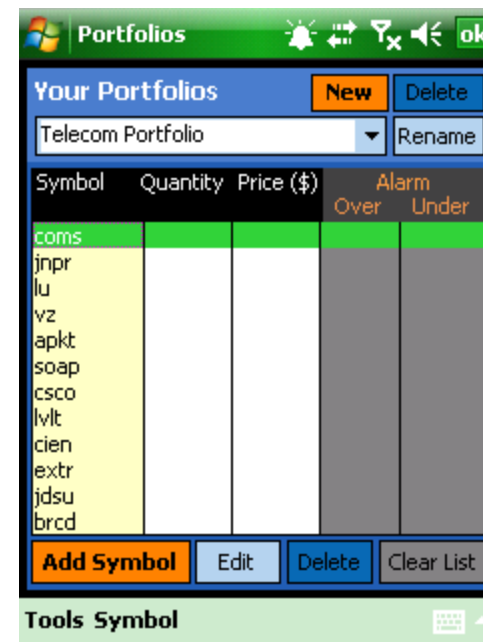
Portfolios ok

Your Portfolios New Delete

Telecom Portfolio Rename

| Symbol | Quantity | Price ($) | Alarm Over | Alarm Under |
|---|---|---|---|---|
| coms | | | | |
| jnpr | | | | |
| lu | | | | |
| vz | | | | |
| apkt | | | | |
| soap | | | | |
| csco | | | | |
| lvlt | | | | |
| cien | | | | |
| extr | | | | |
| jdsu | | | | |
| brcd | | | | |

Add Symbol Edit Delete Clear List

Tools Symbol